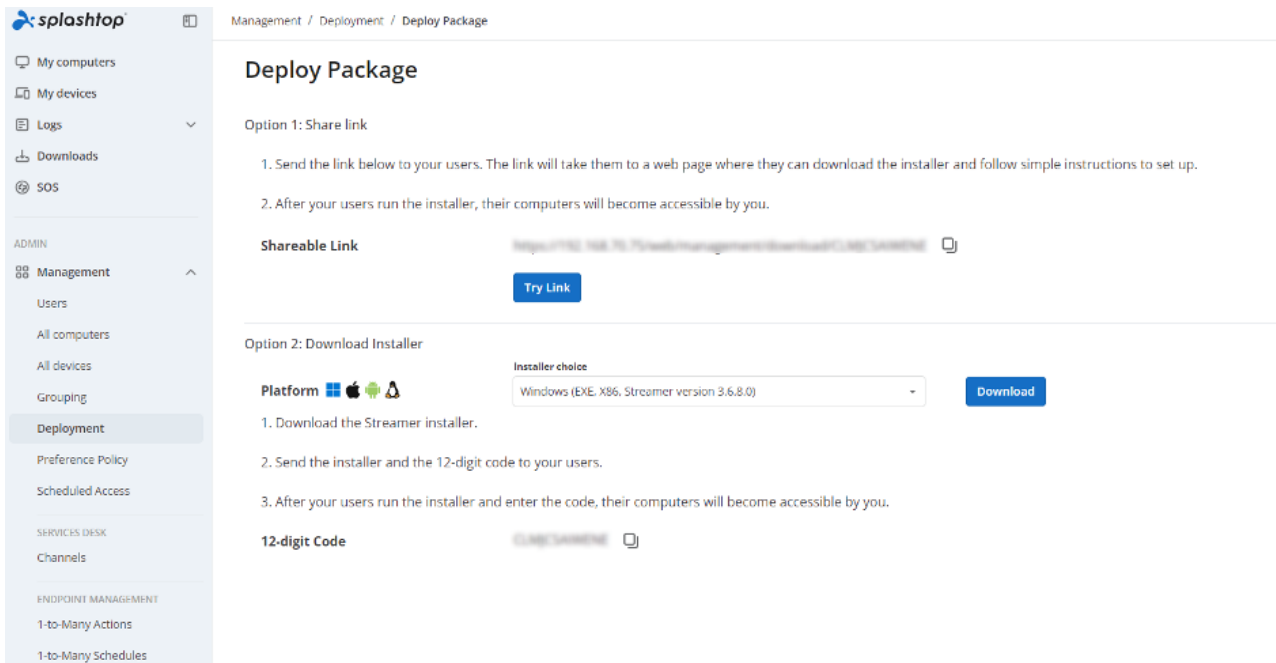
splashtop

My computers
My devices
Logs
Downloads
SOS

ADMIN
Management
Users
All computers
All devices
Grouping
Deployment
Preference Policy
Scheduled Access

SERVICES DESK
Channels

ENDPOINT MANAGEMENT
1-to-Many Actions
1-to-Many Schedules

Management / Deployment / Deploy Package

Deploy Package

Option 1: Share link

1. Send the link below to your users. The link will take them to a web page where they can download the installer and follow simple instructions to set up.

2. After your users run the installer, their computers will become accessible by you.

Shareable Link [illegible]

Try Link

Option 2: Download Installer

Installer choice

Platform

Windows (EXE, X86, Streamer version 3.6.8.0)

Download

1. Download the Streamer installer.

2. Send the installer and the 12-digit code to your users.

3. After your users run the installer and enter the code, their computers will become accessible by you.

12-digit Code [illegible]